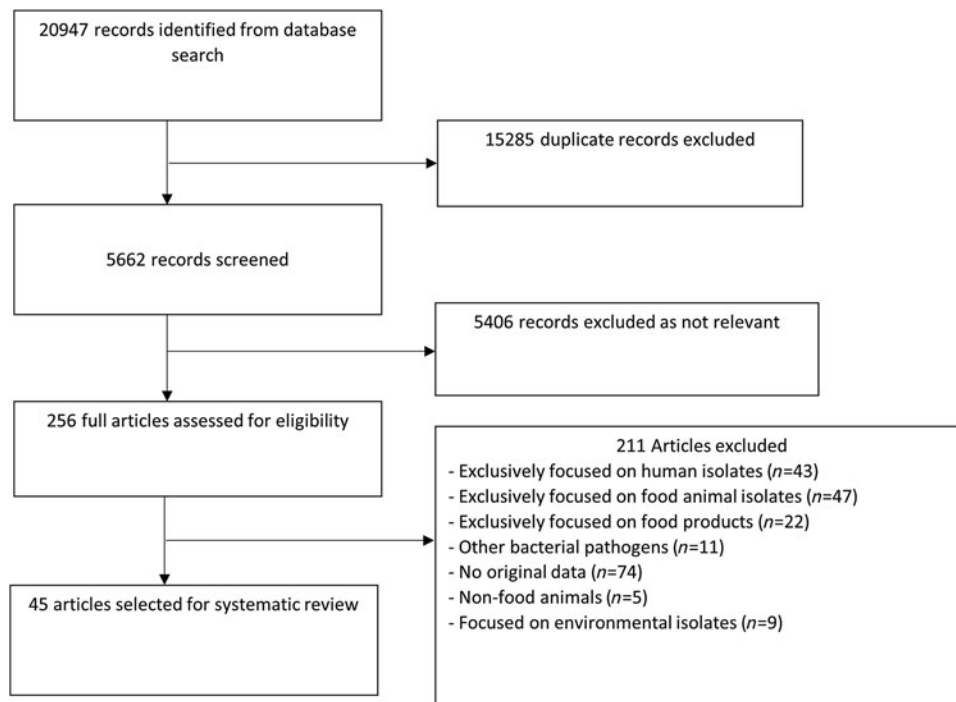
20947 records identified from database search

15285 duplicate records excluded

5662 records screened

5406 records excluded as not relevant

256 full articles assessed for eligibility

211 Articles excluded
- Exclusively focused on human isolates (*n*=43)
- Exclusively focused on food animal isolates (*n*=47)
- Exclusively focused on food products (*n*=22)
- Other bacterial pathogens (*n*=11)
- No original data (*n*=74)
- Non-food animals (*n*=5)
- Focused on environmental isolates (*n*=9)

45 articles selected for systematic review